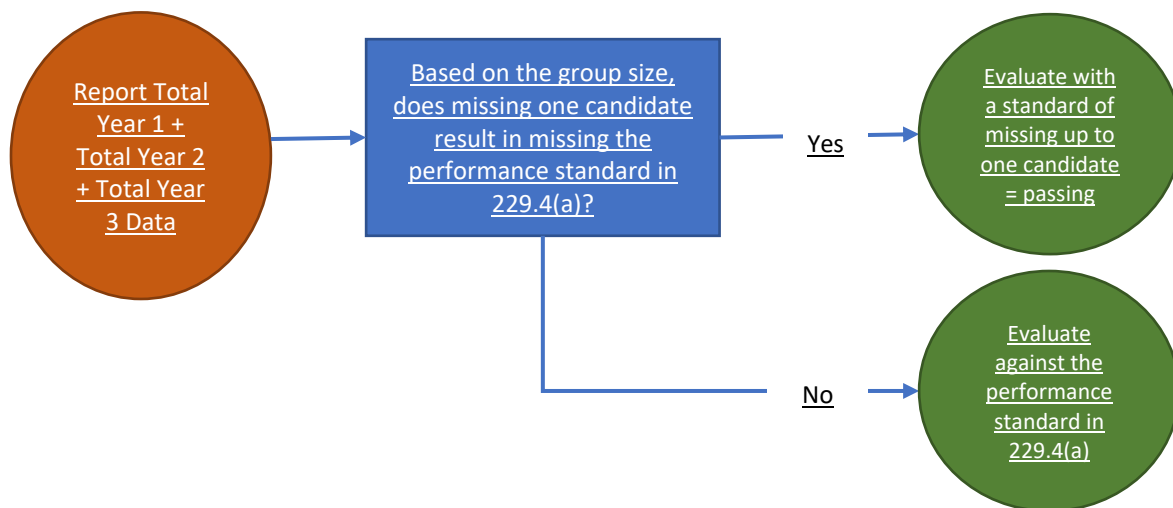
Report Total Year 1 + Total Year 2 + Total Year 3 Data

Based on the group size, does missing one candidate result in missing the performance standard in 229.4(a)?

Yes

Evaluate with a standard of missing up to one candidate = passing

No

Evaluate against the performance standard in 229.4(a)